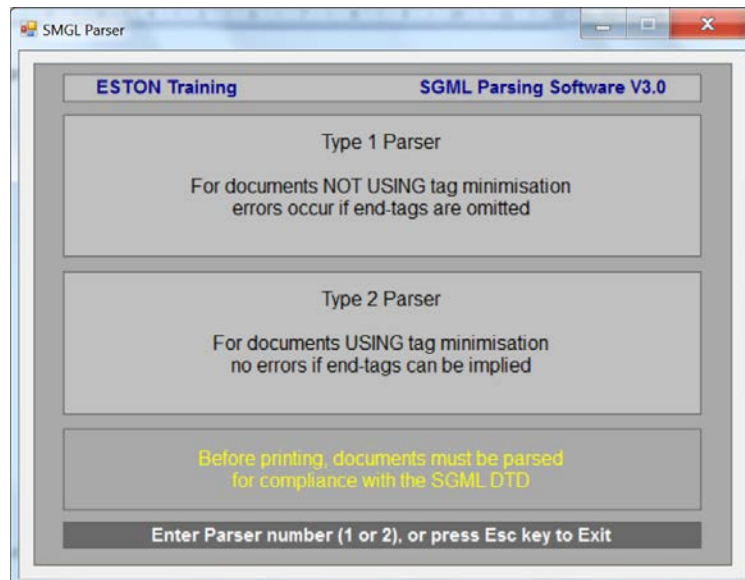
SMGL Parser

ESTON Training

SGML Parsing Software V3.0

Type 1 Parser

For documents NOT USING tag minimisation
errors occur if end-tags are omitted

Type 2 Parser

For documents USING tag minimisation
no errors if end-tags can be implied

Before printing, documents must be parsed
for compliance with the SGML DTD

Enter Parser number (1 or 2), or press Esc key to Exit